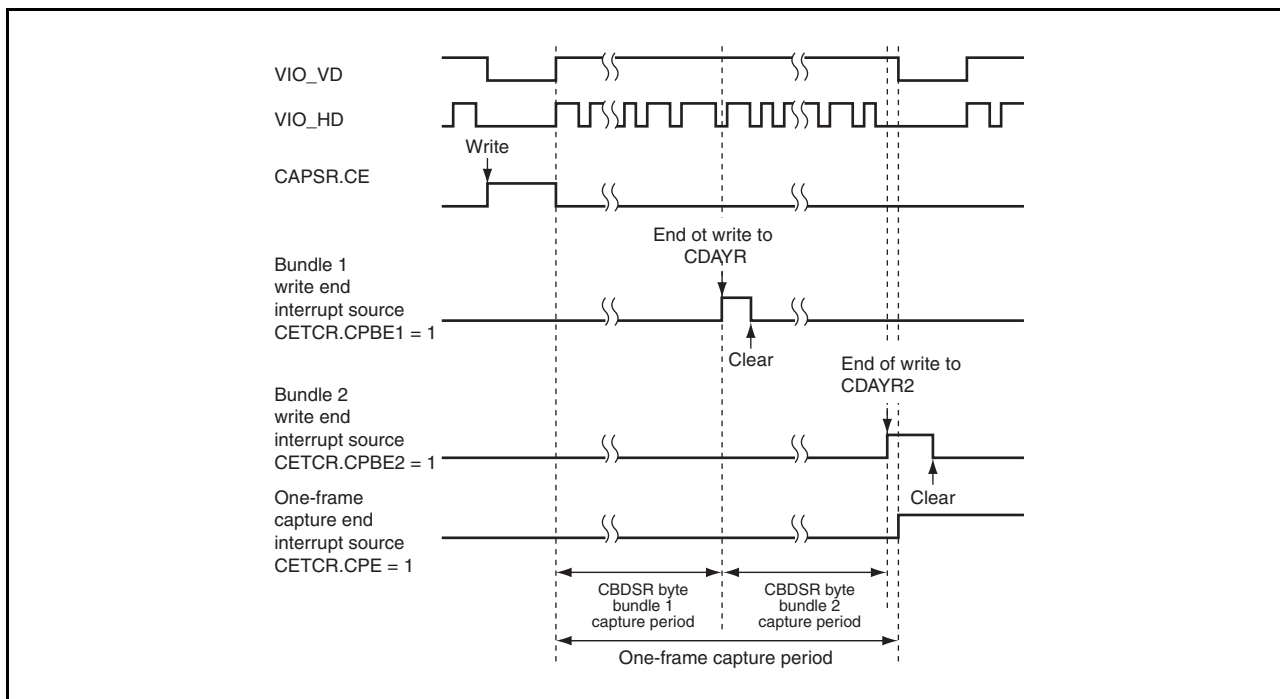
VIO_VD

VIO_HD

Write

CAPSR.CE

End ot write to CDAYR

Bundle 1 write end interrupt source CETCR.CPBE1 = 1

Clear

End of write to CDAYR2

Bundle 2 write end interrupt source CETCR.CPBE2 = 1

Clear

One-frame capture end interrupt source CETCR.CPE = 1

CBDSR byte bundle 1 capture period

CBDSR byte bundle 2 capture period

One-frame capture period